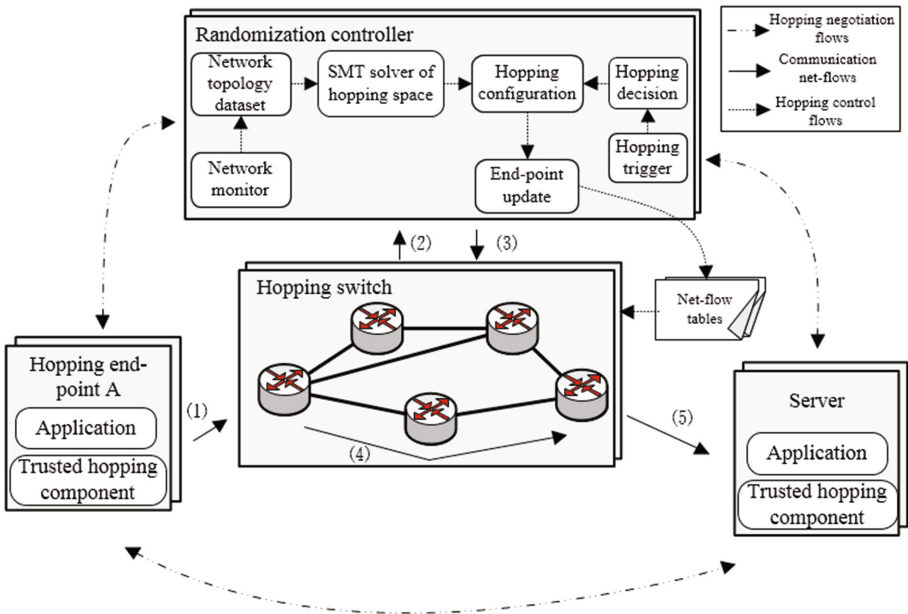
Randomization controller

Network topology dataset

SMT solver of hopping space

Hopping configuration

Hopping decision

Network monitor

End-point update

Hopping trigger

Hopping negotiation flows

Communication net-flows

Hopping control flows

(2)

(3)

Hopping switch

Net-flow tables

Hopping end-point A

Application

Trusted hopping component

(1)

(4)

(5)

Server

Application

Trusted hopping component